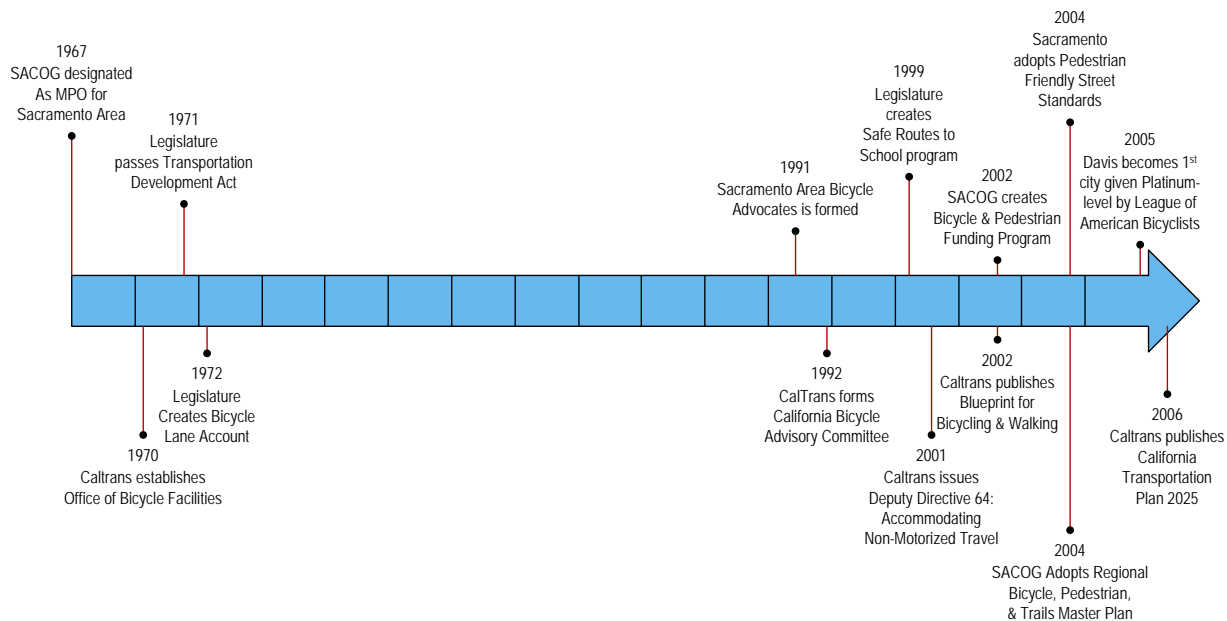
1967
SACOG designated
As MPO for
Sacramento Area

1971
Legislature
passes Transportation
Development Act

1970
Caltrans establishes
Office of Bicycle Facilities

1972
Legislature
Creates Bicycle
Lane Account

1991
Sacramento Area Bicycle
Advocates is formed

1992
CalTrans forms
California Bicycle
Advisory Committee

1999
Legislature
creates
Safe Routes to
School program

2001
Caltrans issues
Deputy Directive 64:
Accommodating
Non-Motorized Travel

2002
SACOG creates
Bicycle & Pedestrian
Funding Program

2002
Caltrans publishes
Blueprint for
Bicycling & Walking

2004
Sacramento
adopts Pedestrian
Friendly Street
Standards

2004
SACOG Adopts Regional
Bicycle, Pedestrian,
& Trails Master Plan

2005
Davis becomes 1$^{st}$
city given Platinum-
level by League of
American Bicyclists

2006
Caltrans publishes
California
Transportation
Plan 2025